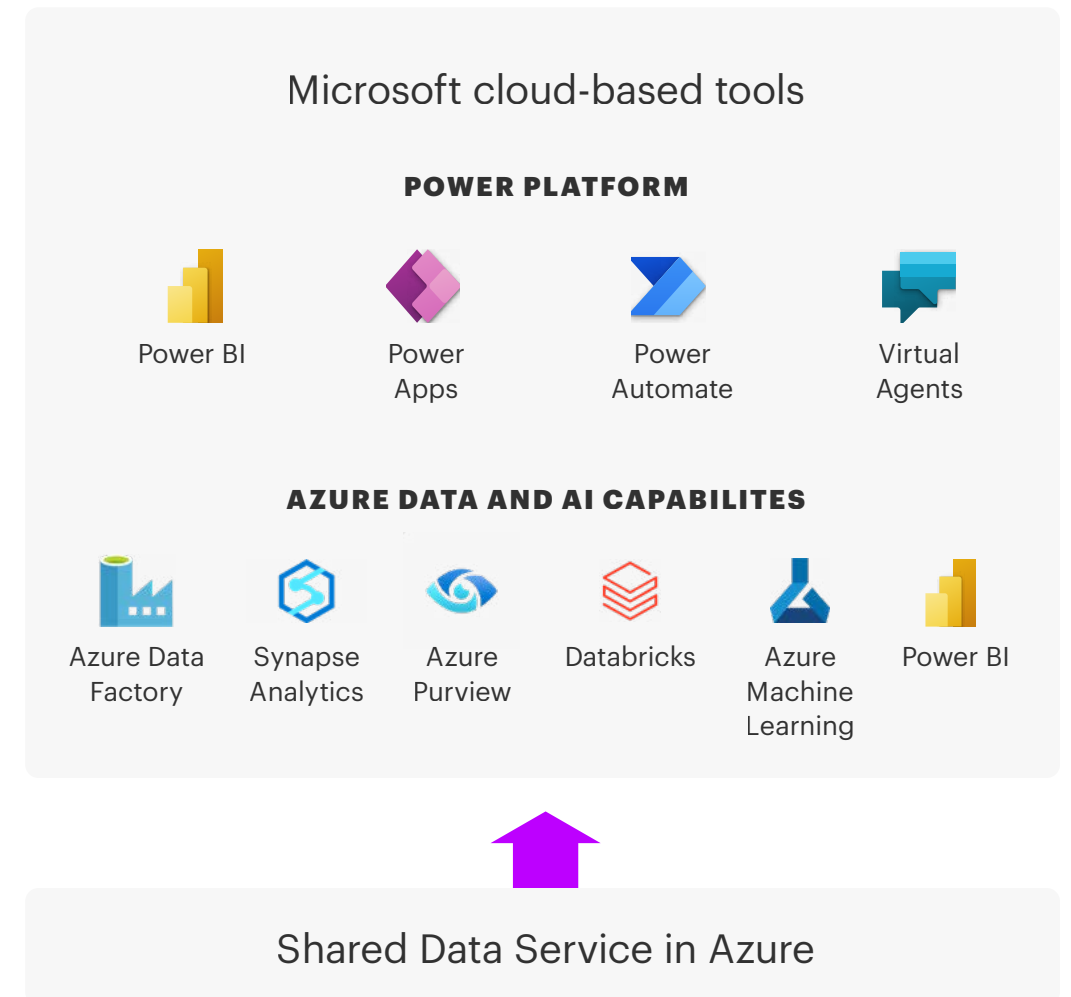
Microsoft cloud-based tools

POWER PLATFORM

Power BI

Power Apps

Power Automate

Virtual Agents

AZURE DATA AND AI CAPABILITES

Azure Data Factory

Synapse Analytics

Azure Purview

Databricks

Azure Machine Learning

Power BI

Shared Data Service in Azure